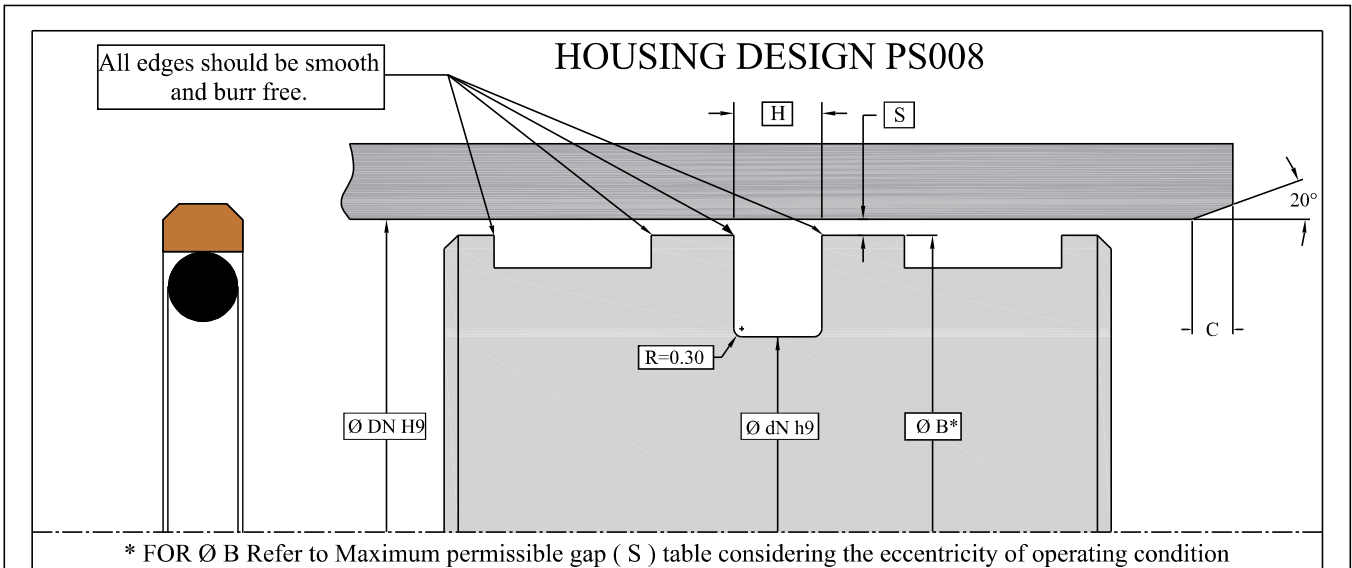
HOUSING DESIGN PS008

All edges should be smooth and burr free.

H

S

20°

C

R=0.30

Ø DN H9

Ø dN h9

Ø B*

* FOR Ø B Refer to Maximum permissible gap ( S ) table considering the eccentricity of operating condition